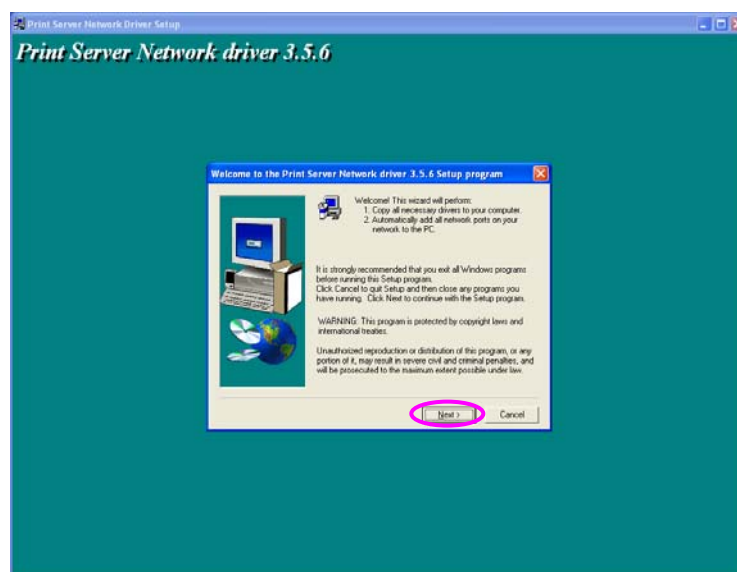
Print Server Network Driver Setup

Print Server Network driver 3.5.6

Welcome to the Print Server Network driver 3.5.6 Setup program

Welcome! This wizard will perform:
1. Copy all necessary drivers to your computer.
2. Automatically add all network ports on your network to the PC.

It is strongly recommended that you exit all Windows programs before running this Setup program.
Click Cancel to quit Setup and then close any programs you have running. Click Next to continue with the Setup program.

WARNING: This program is protected by copyright laws and international treaties.

Unauthorized reproduction or distribution of this program, or any portion of it, may result in severe civil and criminal penalties, and will be prosecuted to the maximum extent possible under law.

Next >
Cancel